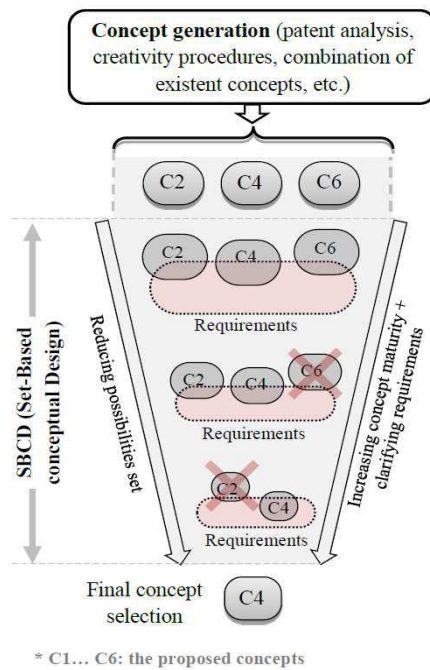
Concept generation (patent analysis, creativity procedures, combination of existent concepts, etc.)

C2 C4 C6

SBCD (Set-Based conceptual Design)

Reducing possibilities set

C2 C4 C6

Requirements

C2 C4 C6

Requirements

C2 C4

Requirements

Increasing concept maturity + clarifying requirements

Final concept selection

C4

* C1… C6: the proposed concepts